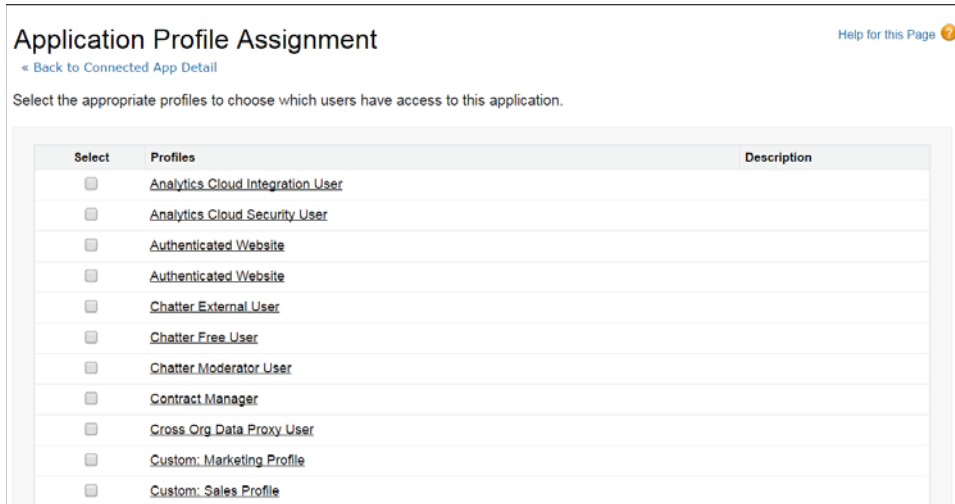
Application Profile Assignment

Help for this Page

« Back to Connected App Detail

Select the appropriate profiles to choose which users have access to this application.

| Select | Profiles | Description |
|---|---|---|
| | Analytics Cloud Integration User | |
| | Analytics Cloud Security User | |
| | Authenticated Website | |
| | Authenticated Website | |
| | Chatter External User | |
| | Chatter Free User | |
| | Chatter Moderator User | |
| | Contract Manager | |
| | Cross Org Data Proxy User | |
| | Custom: Marketing Profile | |
| | Custom: Sales Profile | |